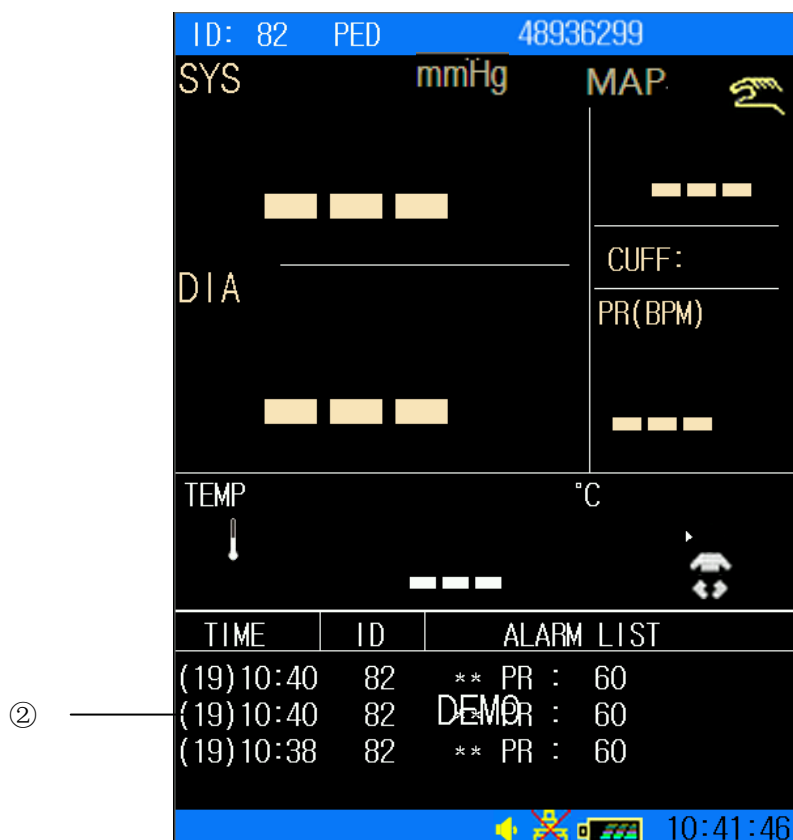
ID: 82 PED 48936299

SYS mmHg MAP

DIA

CUFF:

PR(BPM)

TEMP °C

| TIME | ID | ALARM LIST |
|---|---|---|
| (19)10:40 | 82 | ** PR : 60 |
| (19)10:40 | 82 | ** PR : 60 |
| (19)10:38 | 82 | ** PR : 60 |

DEMO

②

10:41:46